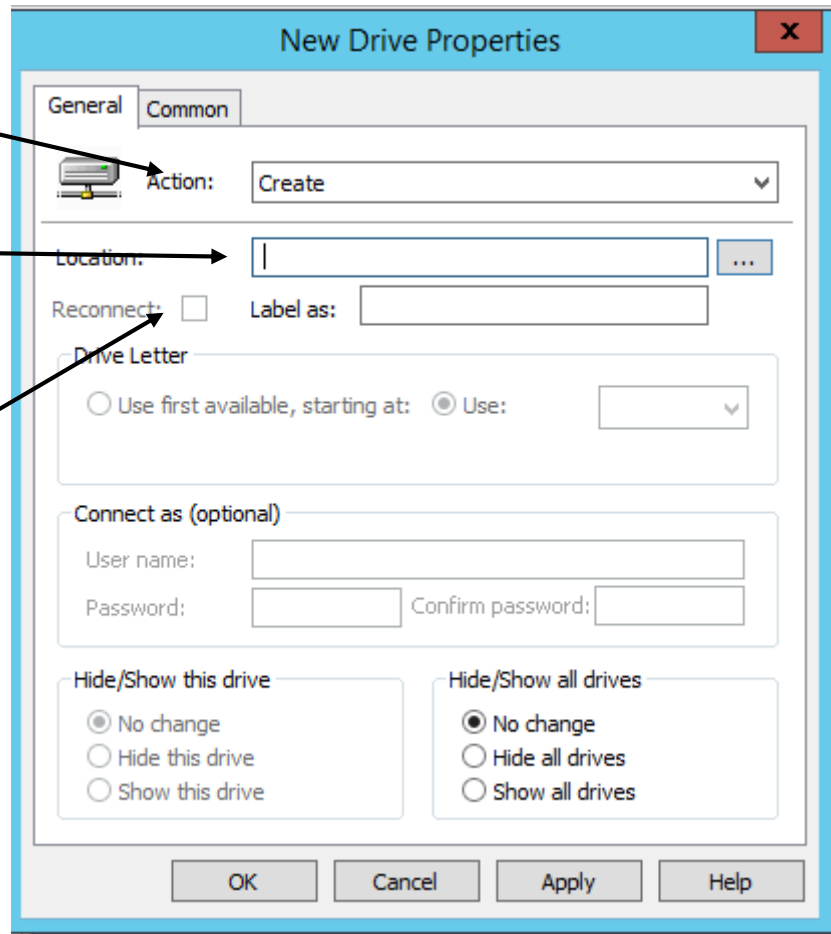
New Drive Properties

x

General
Common

Action: Create

Location:
...

Reconnect:
Label as:

Drive Letter
Use first available, starting at:
Use:

Connect as (optional)
User name:
Password:
Confirm password:

Hide/Show this drive
No change
Hide this drive
Show this drive

Hide/Show all drives
No change
Hide all drives
Show all drives

OK
Cancel
Apply
Help